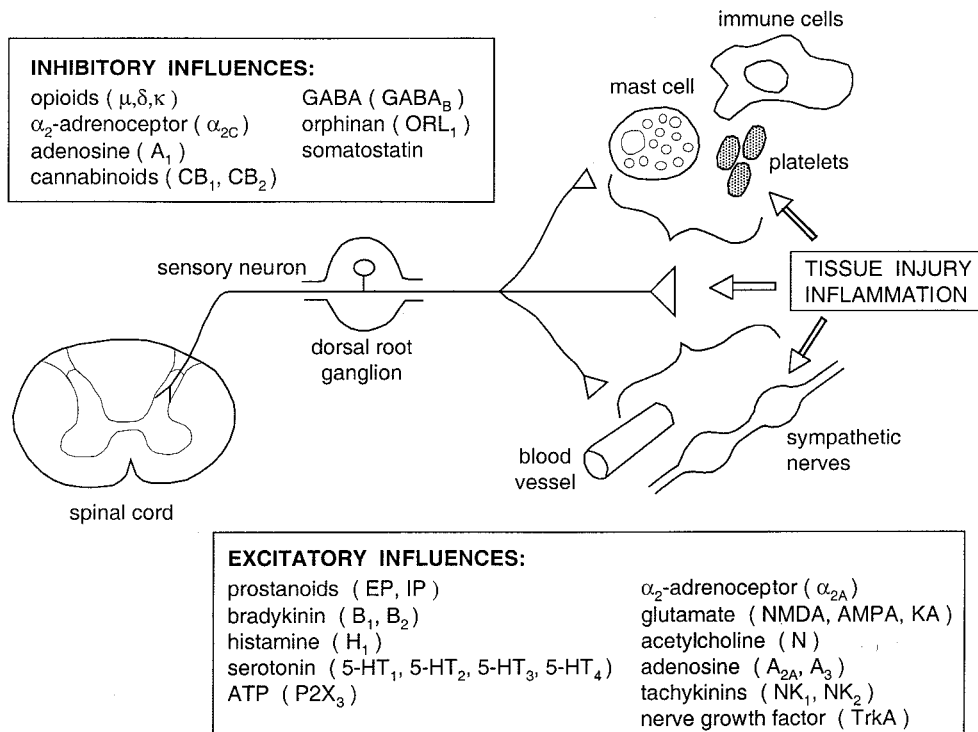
INHIBITORY INFLUENCES:

opioids ( $\mu,\delta,\kappa$ )
$\alpha_2$-adrenoceptor ( $\alpha_{2C}$ )
adenosine ( $A_1$ )
cannabinoids ( $CB_1$, $CB_2$ )

GABA ( $GABA_B$ )
orphinan ( $ORL_1$ )
somatostatin

immune cells

mast cell

platelets

sensory neuron

dorsal root ganglion

TISSUE INJURY
INFLAMMATION

blood vessel

sympathetic nerves

spinal cord

EXCITATORY INFLUENCES:

prostanoids ( EP, IP )
bradykinin ( $B_1$, $B_2$ )
histamine ( $H_1$ )
serotonin ( $5\text{-}HT_1$, $5\text{-}HT_2$, $5\text{-}HT_3$, $5\text{-}HT_4$ )
ATP ( $P2X_3$ )

$\alpha_2$-adrenoceptor ( $\alpha_{2A}$ )
glutamate ( NMDA, AMPA, KA )
acetylcholine ( N )
adenosine ( $A_{2A}$, $A_3$ )
tachykinins ( $NK_1$, $NK_2$ )
nerve growth factor ( TrkA )